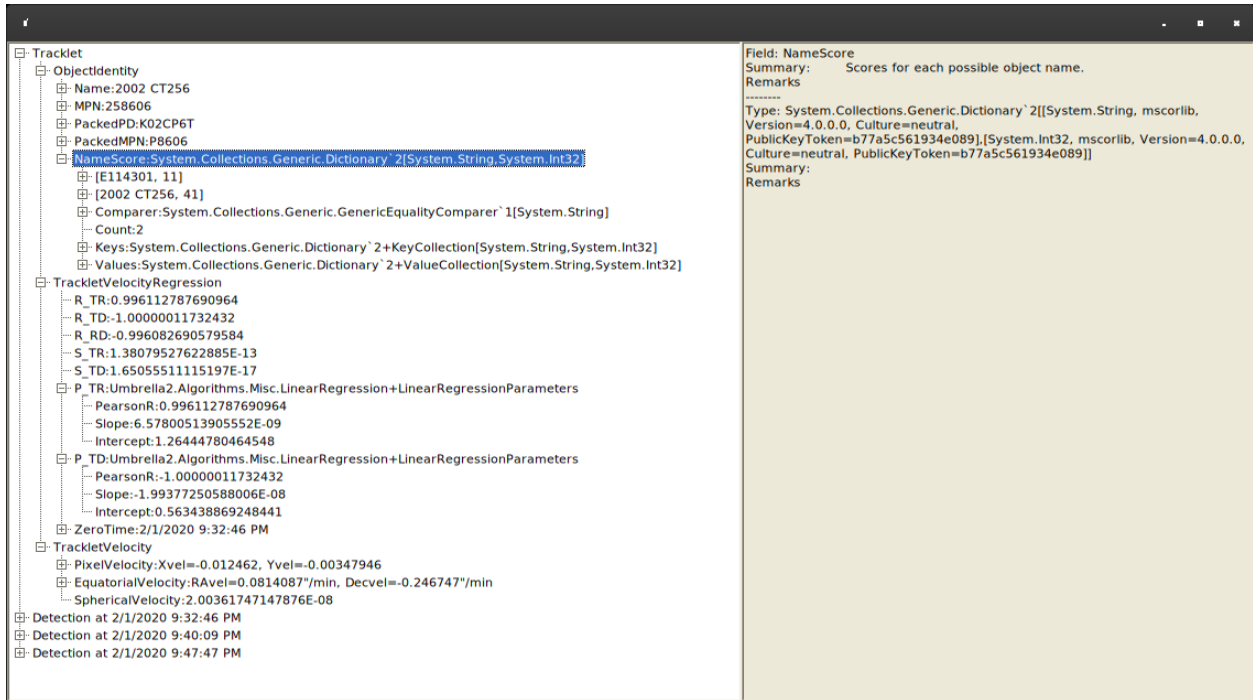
Tracklet
ObjectIdentity
Name:2002 CT256
MPN:258606
PackedPD:K02CP6T
PackedMPN:P8606
NameScore:System.Collections.Generic.Dictionary`2[System.String,System.Int32]
[E114301, 11]
[2002 CT256, 41]
Comparer:System.Collections.Generic.GenericEqualityComparer`1[System.String]
Count:2
Keys:System.Collections.Generic.Dictionary`2+KeyCollection[System.String,System.Int32]
Values:System.Collections.Generic.Dictionary`2+ValueCollection[System.String,System.Int32]
TrackletVelocityRegression
R_TR:0.996112787690964
R_TD:-1.00000011732432
R_RD:-0.996082690579584
S_TR:1.38079527622885E-13
S_TD:1.65055511115197E-17
P_TR:Umbrella2.Algorithms.Misc.LinearRegression+LinearRegressionParameters
PearsonR:0.996112787690964
Slope:6.57800513905552E-09
Intercept:1.26444780464548
P_TD:Umbrella2.Algorithms.Misc.LinearRegression+LinearRegressionParameters
PearsonR:-1.00000011732432
Slope:-1.99377250588006E-08
Intercept:0.563438869248441
ZeroTime:2/1/2020 9:32:46 PM
TrackletVelocity
PixelVelocity:Xvel=-0.012462, Yvel=-0.00347946
EquatorialVelocity:RAvel=0.0814087"/min, Decvel=-0.246747"/min
SphericalVelocity:2.00361747147876E-08
Detection at 2/1/2020 9:32:46 PM
Detection at 2/1/2020 9:40:09 PM
Detection at 2/1/2020 9:47:47 PM

Field: NameScore
Summary: Scores for each possible object name.
Remarks
--------
Type: System.Collections.Generic.Dictionary`2[[System.String, mscorlib, Version=4.0.0.0, Culture=neutral, PublicKeyToken=b77a5c561934e089],[System.Int32, mscorlib, Version=4.0.0.0, Culture=neutral, PublicKeyToken=b77a5c561934e089]]
Summary:
Remarks